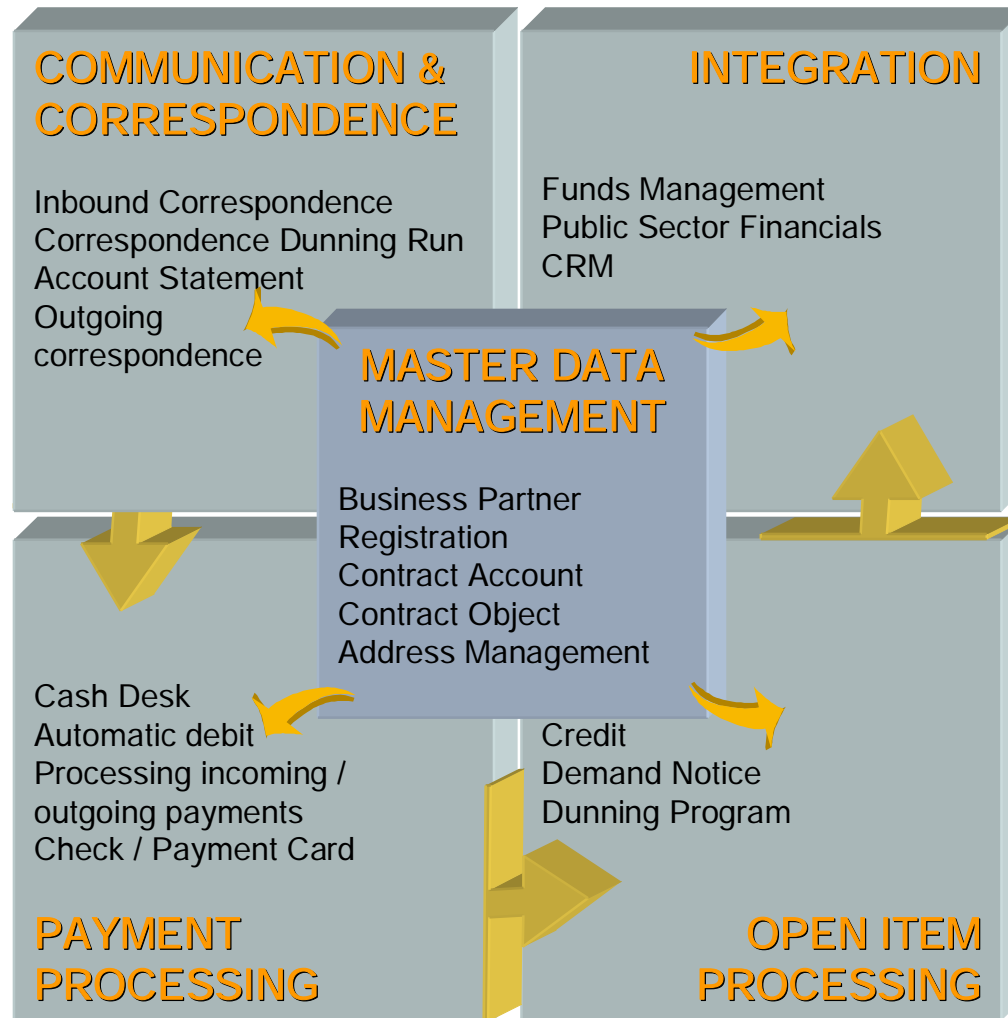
COMMUNICATION & CORRESPONDENCE

Inbound Correspondence
Correspondence Dunning Run
Account Statement
Outgoing correspondence

INTEGRATION

Funds Management
Public Sector Financials
CRM

MASTER DATA MANAGEMENT

Business Partner
Registration
Contract Account
Contract Object
Address Management

Cash Desk
Automatic debit
Processing incoming / outgoing payments
Check / Payment Card

PAYMENT PROCESSING

Credit
Demand Notice
Dunning Program

OPEN ITEM PROCESSING